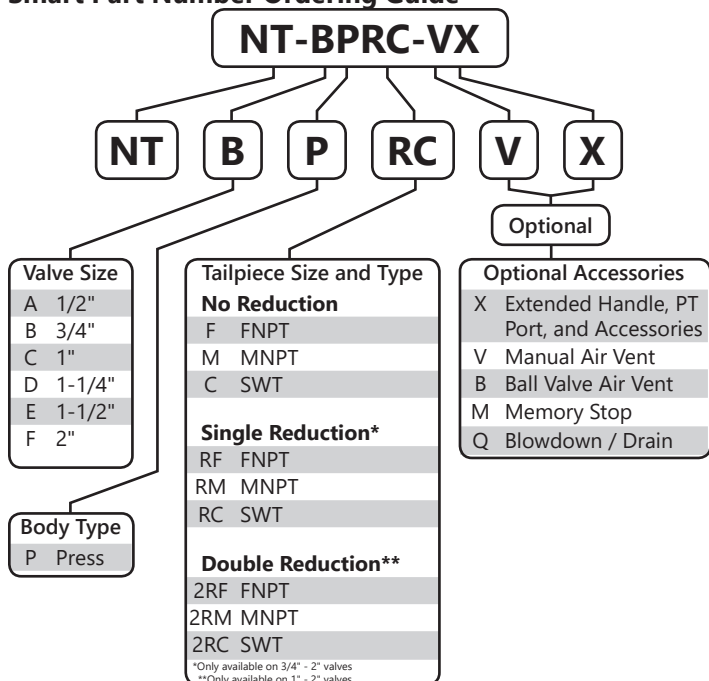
Smart Part Number Ordering Guide

NT-BPRC-VX

NT
B
P
RC
V
X

Optional

Valve Size

| | |
|---|---|
| A | 1/2" |
| B | 3/4" |
| C | 1" |
| D | 1-1/4" |
| E | 1-1/2" |
| F | 2" |

Body Type

| | |
|---|---|
| P | Press |

Tailpiece Size and Type

No Reduction

| | |
|---|---|
| F | FNPT |
| M | MNPT |
| C | SWT |

Single Reduction*

| | |
|---|---|
| RF | FNPT |
| RM | MNPT |
| RC | SWT |

Double Reduction**

| | |
|---|---|
| 2RF | FNPT |
| 2RM | MNPT |
| 2RC | SWT |

*Only available on 3/4" - 2" valves
**Only available on 1" - 2" valves

Optional Accessories

| | |
|---|---|
| X | Extended Handle, PT Port, and Accessories |
| V | Manual Air Vent |
| B | Ball Valve Air Vent |
| M | Memory Stop |
| Q | Blowdown / Drain |